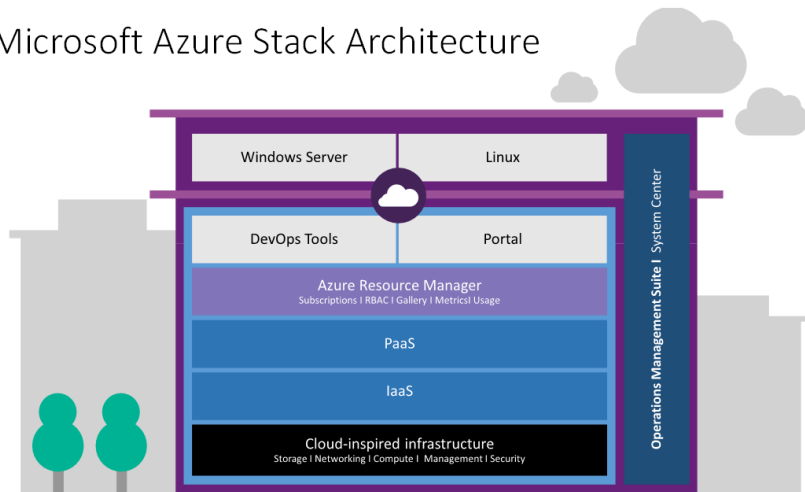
Microsoft Azure Stack Architecture

Windows Server

Linux

DevOps Tools

Portal

Azure Resource Manager

Subscriptions I RBAC I Gallery I MetricsI Usage

PaaS

IaaS

Cloud-inspired infrastructure

Storage I Networking I Compute I Management I Security

Operations Management Suite I System Center